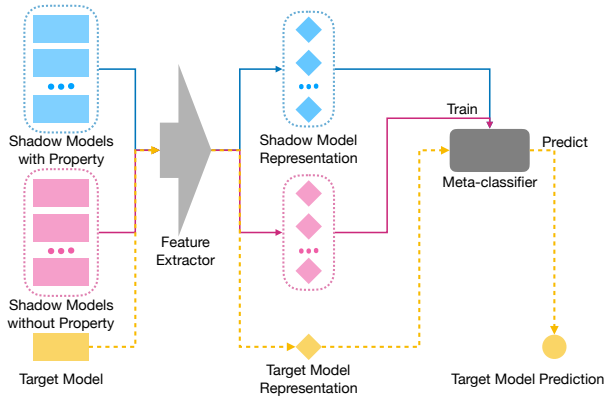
Shadow Models with Property

Shadow Models without Property

Target Model

Feature Extractor

Shadow Model Representation

Target Model Representation

Train

Meta-classifier

Predict

Target Model Prediction